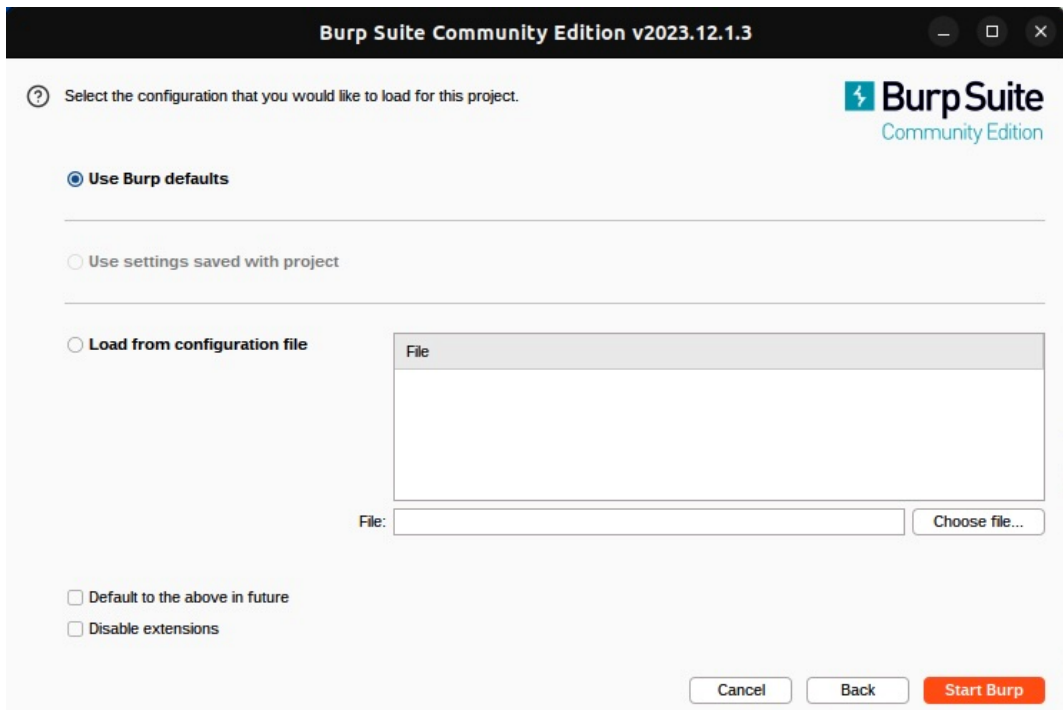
Burp Suite Community Edition v2023.12.1.3

Select the configuration that you would like to load for this project.

Burp Suite
Community Edition

Use Burp defaults

Use settings saved with project

Load from configuration file

| File |
|---|
| |

File:

Choose file...

Default to the above in future

Disable extensions

Cancel

Back

Start Burp